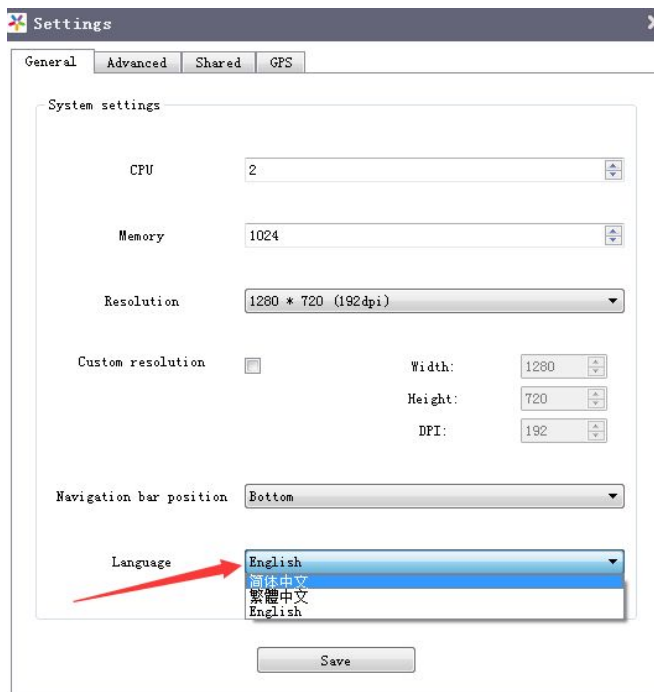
Settings

General | Advanced | Shared | GPS

System settings

CPU 2

Memory 1024

Resolution 1280 * 720 (192dpi)

Custom resolution

Width: 1280

Height: 720

DPI: 192

Navigation bar position Bottom

Language English

简体中文
繁體中文
English

Save